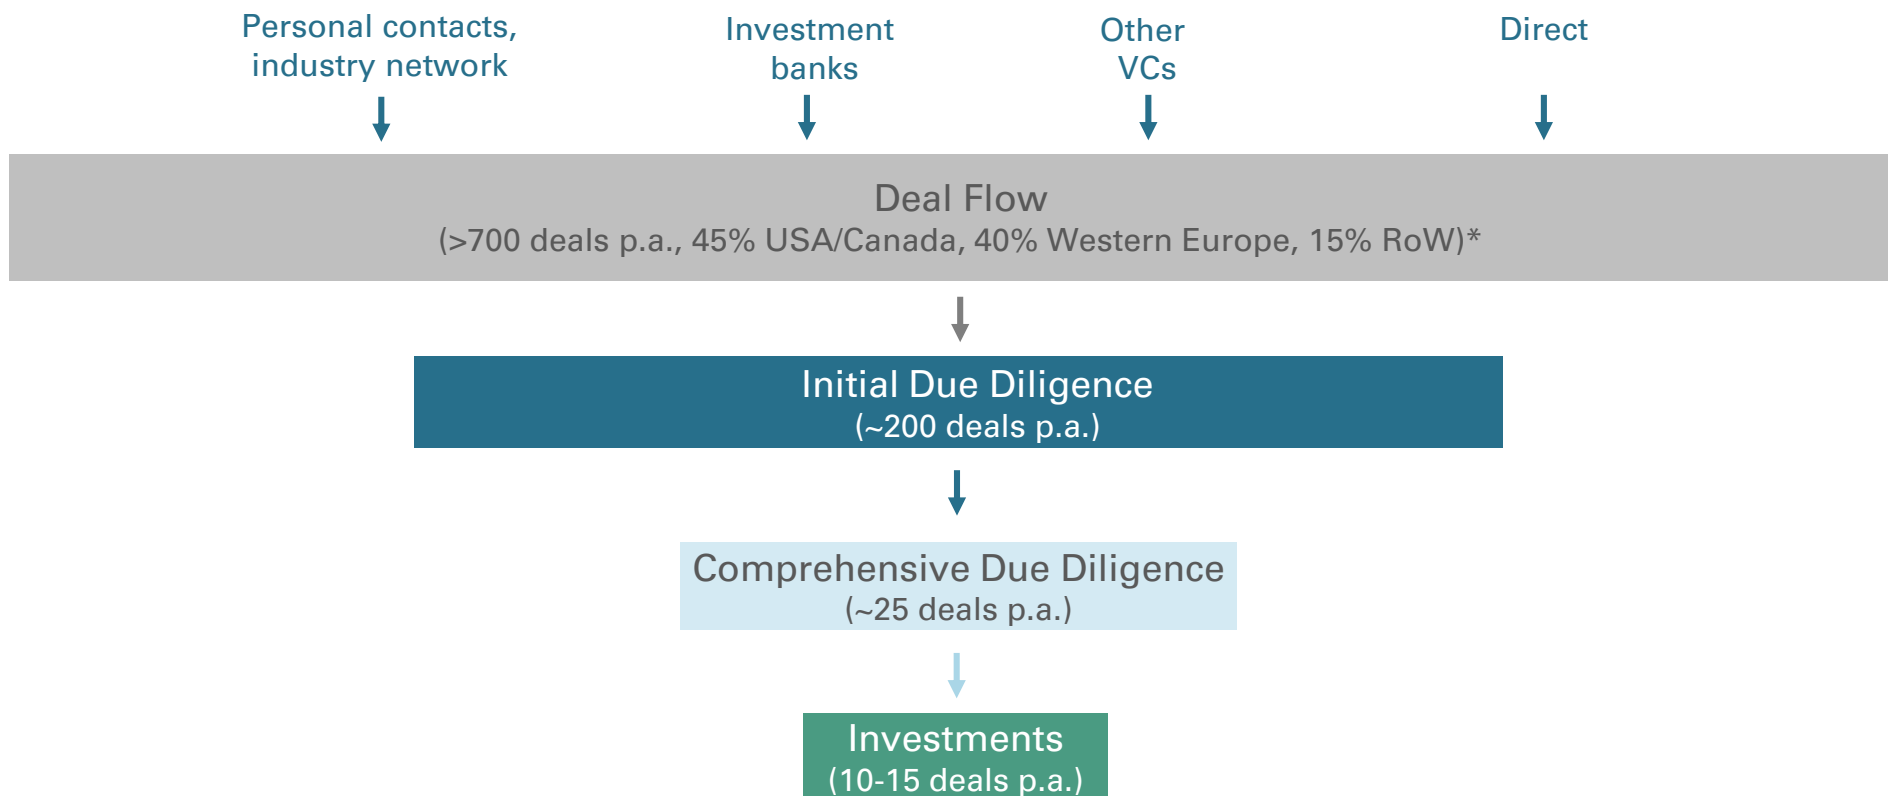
Personal contacts, industry network

Investment banks

Other VCs

Direct

Deal Flow
(>700 deals p.a., 45% USA/Canada, 40% Western Europe, 15% RoW)*

Initial Due Diligence
(~200 deals p.a.)

Comprehensive Due Diligence
(~25 deals p.a.)

Investments
(10-15 deals p.a.)